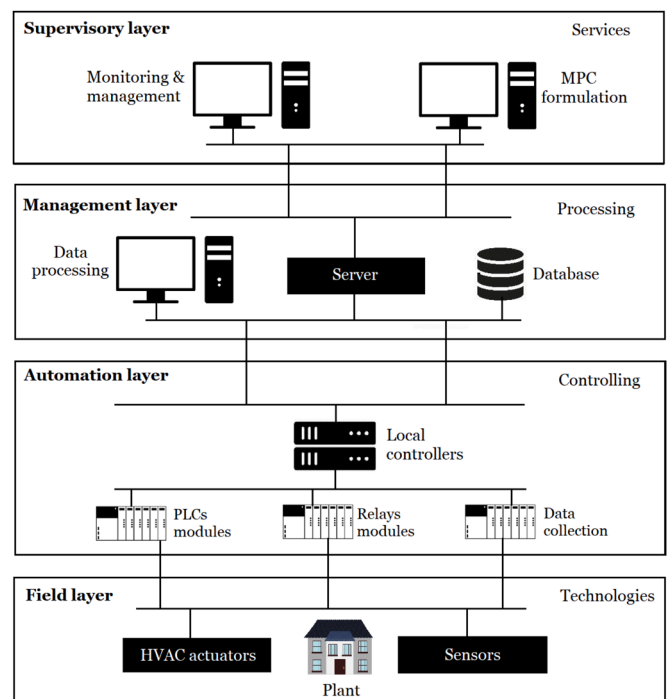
Supervisory layer

Services

Monitoring & management

MPC formulation

Management layer

Processing

Data processing

Server

Database

Automation layer

Controlling

Local controllers

PLCs modules

Relays modules

Data collection

Field layer

Technologies

HVAC actuators

Sensors

Plant